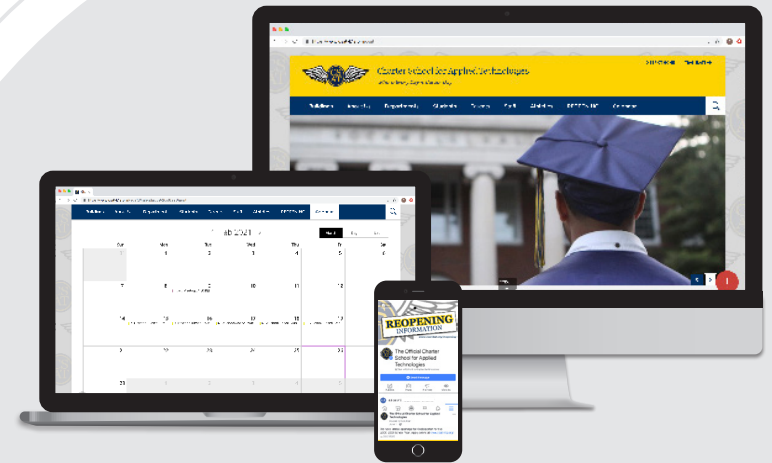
Charter School for Applied Technologies

Bulletins | Academics | Departments | Students | Parents | Staff | Athletics | BECTON INC | Calendar

Feb 2021

Sun | Mon | Tue | Wed | Thu | Fri | Sat

1 | 2 | 3 | 4 | 5 | 6
7 | 8 | 9 | 10 | 11 | 12 | 13
14 | 15 | 16 | 17 | 18 | 19 | 20
21 | 22 | 23 | 24 | 25 | 26 | 27
28 | 1 | 2 | 3 | 4 | 5 | 6

REOPENING INFORMATION

The Official Charter School for Applied Technologies

Charter School for Applied Technologies